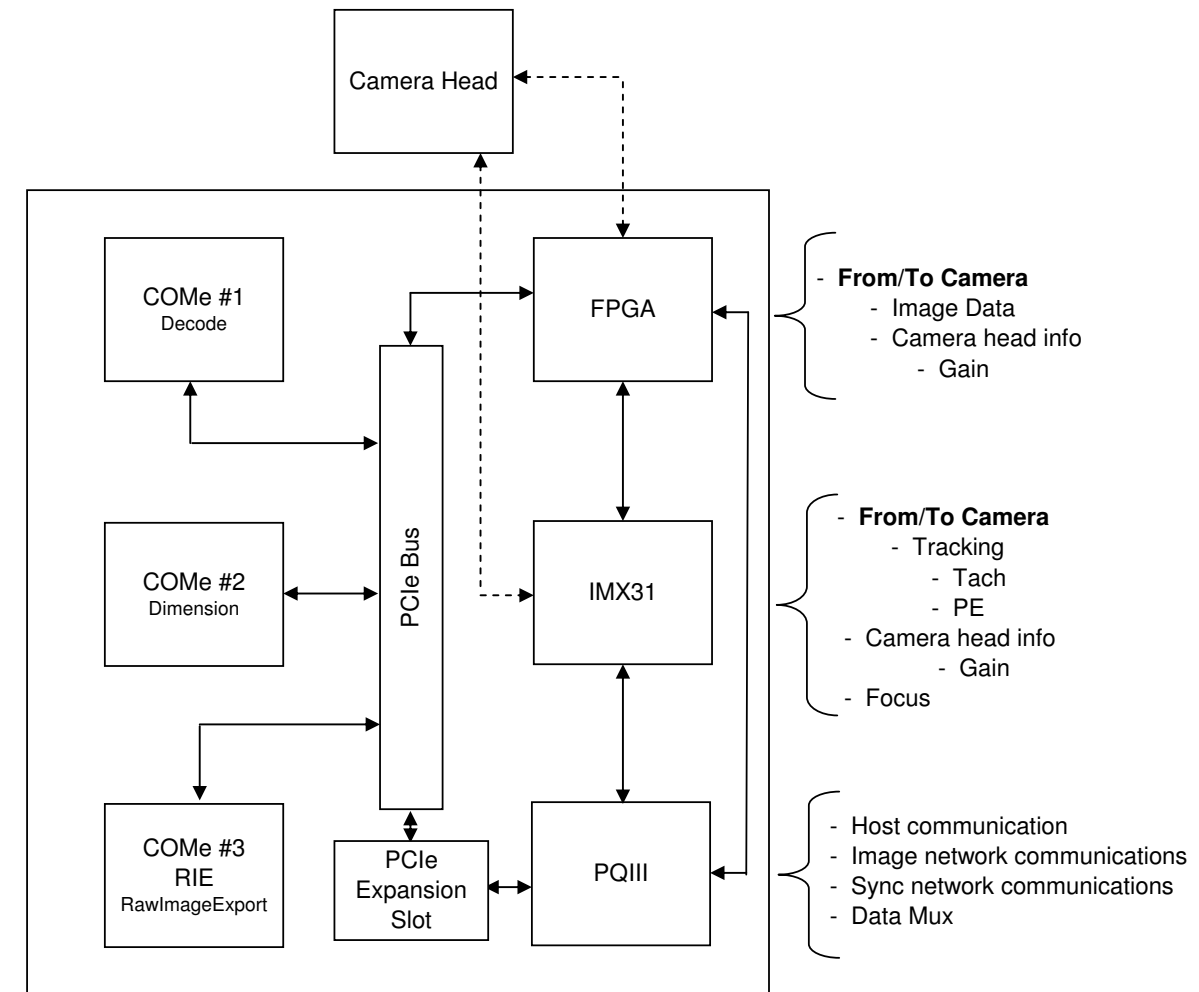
Camera Head

COMe #1
Decode

FPGA

PCIe Bus

COMe #2
Dimension

IMX31

COMe #3
RIE
RawImageExport

PCIe
Expansion
Slot

PQIII

- **From/To Camera**
- Image Data
- Camera head info
- Gain

- **From/To Camera**
- Tracking
- Tach
- PE
- Camera head info
- Gain
- Focus

- Host communication
- Image network communications
- Sync network communications
- Data Mux